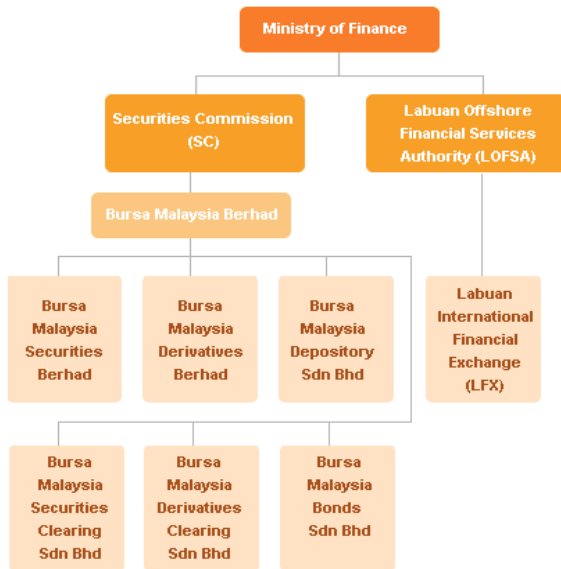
Ministry of Finance

Securities Commission (SC)

Labuan Offshore Financial Services Authority (LOFSA)

Bursa Malaysia Berhad

Bursa Malaysia Securities Berhad

Bursa Malaysia Derivatives Berhad

Bursa Malaysia Depository Sdn Bhd

Labuan International Financial Exchange (LFX)

Bursa Malaysia Securities Clearing Sdn Bhd

Bursa Malaysia Derivatives Clearing Sdn Bhd

Bursa Malaysia Bonds Sdn Bhd